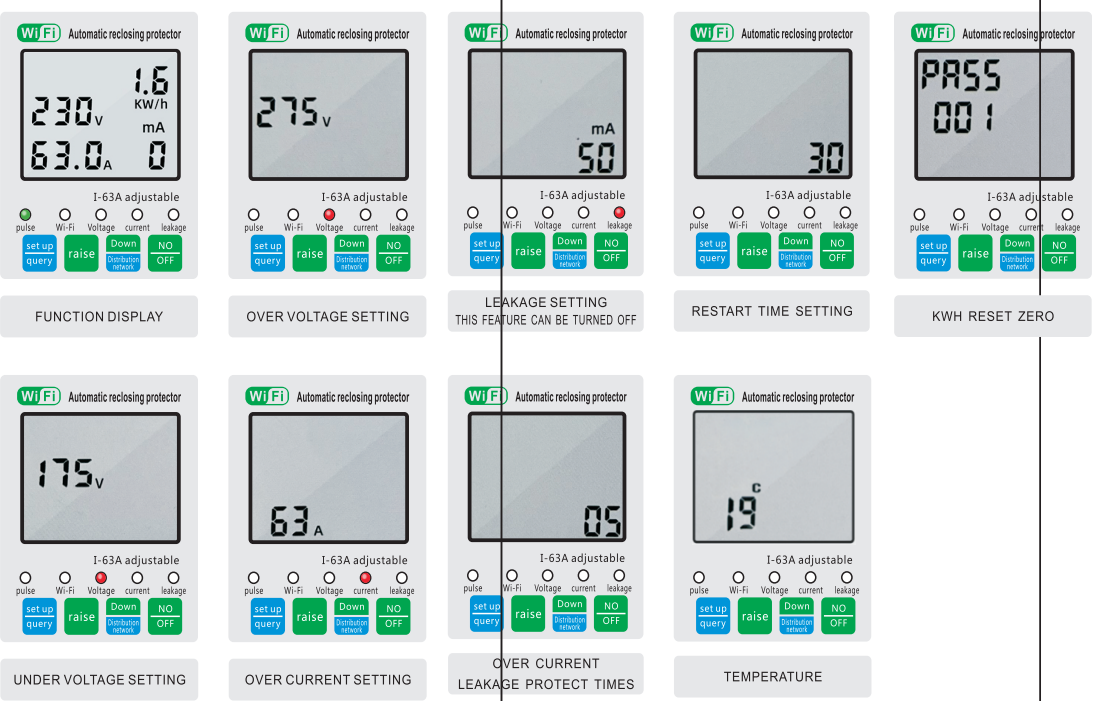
WiFi Automatic reclosing protector
230v
1.6
KW/h
mA
63.0A
0
I-63A adjustable
pulse Wi-Fi Voltage current leakage
set up query
raise
Down Distribution network
NO OFF

FUNCTION DISPLAY

WiFi Automatic reclosing protector
275v
I-63A adjustable
pulse Wi-Fi Voltage current leakage
set up query
raise
Down Distribution network
NO OFF

OVER VOLTAGE SETTING

WiFi Automatic reclosing protector
mA
50
I-63A adjustable
pulse Wi-Fi Voltage current leakage
set up query
raise
Down Distribution network
NO OFF

LEAKAGE SETTING
THIS FEATURE CAN BE TURNED OFF

WiFi Automatic reclosing protector
30
I-63A adjustable
pulse Wi-Fi Voltage current leakage
set up query
raise
Down Distribution network
NO OFF

RESTART TIME SETTING

WiFi Automatic reclosing protector
PASS
001
I-63A adjustable
pulse Wi-Fi Voltage current leakage
set up query
raise
Down Distribution network
NO OFF

KWH RESET ZERO

WiFi Automatic reclosing protector
175v
I-63A adjustable
pulse Wi-Fi Voltage current leakage
set up query
raise
Down Distribution network
NO OFF

UNDER VOLTAGE SETTING

WiFi Automatic reclosing protector
63A
I-63A adjustable
pulse Wi-Fi Voltage current leakage
set up query
raise
Down Distribution network
NO OFF

OVER CURRENT SETTING

WiFi Automatic reclosing protector
05
I-63A adjustable
pulse Wi-Fi Voltage current leakage
set up query
raise
Down Distribution network
NO OFF

OVER CURRENT
LEAKAGE PROTECT TIMES

WiFi Automatic reclosing protector
19c
I-63A adjustable
pulse Wi-Fi Voltage current leakage
set up query
raise
Down Distribution network
NO OFF

TEMPERATURE